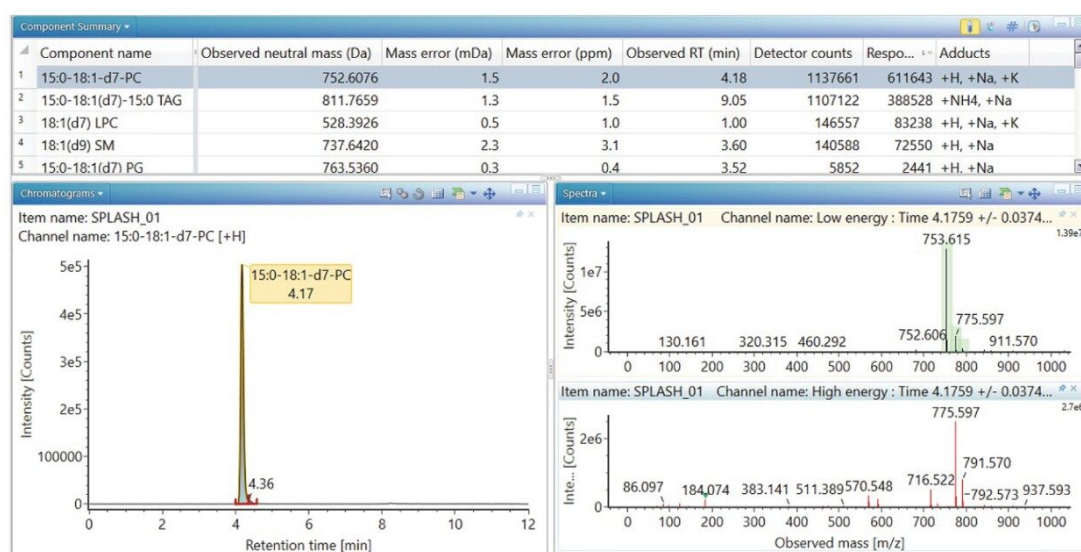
Component Summary

| | Component name | Observed neutral mass (Da) | Mass error (mDa) | Mass error (ppm) | Observed RT (min) | Detector counts | Respo... | Adducts |
|---|---|---|---|---|---|---|---|---|
| 1 | 15:0-18:1-d7-PC | 752.6076 | 1.5 | 2.0 | 4.18 | 1137661 | 611643 | +H, +Na, +K |
| 2 | 15:0-18:1(d7)-15:0 TAG | 811.7659 | 1.3 | 1.5 | 9.05 | 1107122 | 388528 | +NH4, +Na |
| 3 | 18:1(d7) LPC | 528.3926 | 0.5 | 1.0 | 1.00 | 146557 | 83238 | +H, +Na, +K |
| 4 | 18:1(d9) SM | 737.6420 | 2.3 | 3.1 | 3.60 | 140588 | 72550 | +H, +Na |
| 5 | 15:0-18:1(d7) PG | 763.5360 | 0.3 | 0.4 | 3.52 | 5852 | 2441 | +H, +Na |

Chromatograms

Item name: SPLASH_01
Channel name: 15:0-18:1-d7-PC [+H]

15:0-18:1-d7-PC
4.17

4.36

5e5
4e5
3e5
2e5
100000
0

Intensity [Counts]

0 2 4 6 8 10 12
Retention time [min]

Spectra

Item name: SPLASH_01 Channel name: Low energy : Time 4.1759 +/- 0.0374...

1.39e7

753.615
775.597
752.606
911.570
130.161
320.315
460.292

1e7
5e6
0

Intensity [Counts]

0 100 200 300 400 500 600 700 800 900 1000

Item name: SPLASH_01 Channel name: High energy : Time 4.1759 +/- 0.0374...

2.7e6

775.597
791.570
716.522
792.573
937.593
86.097
184.074
383.141
511.389
570.548

2e6
0

Inte... [Counts]

0 100 200 300 400 500 600 700 800 900 1000
Observed mass [m/z]